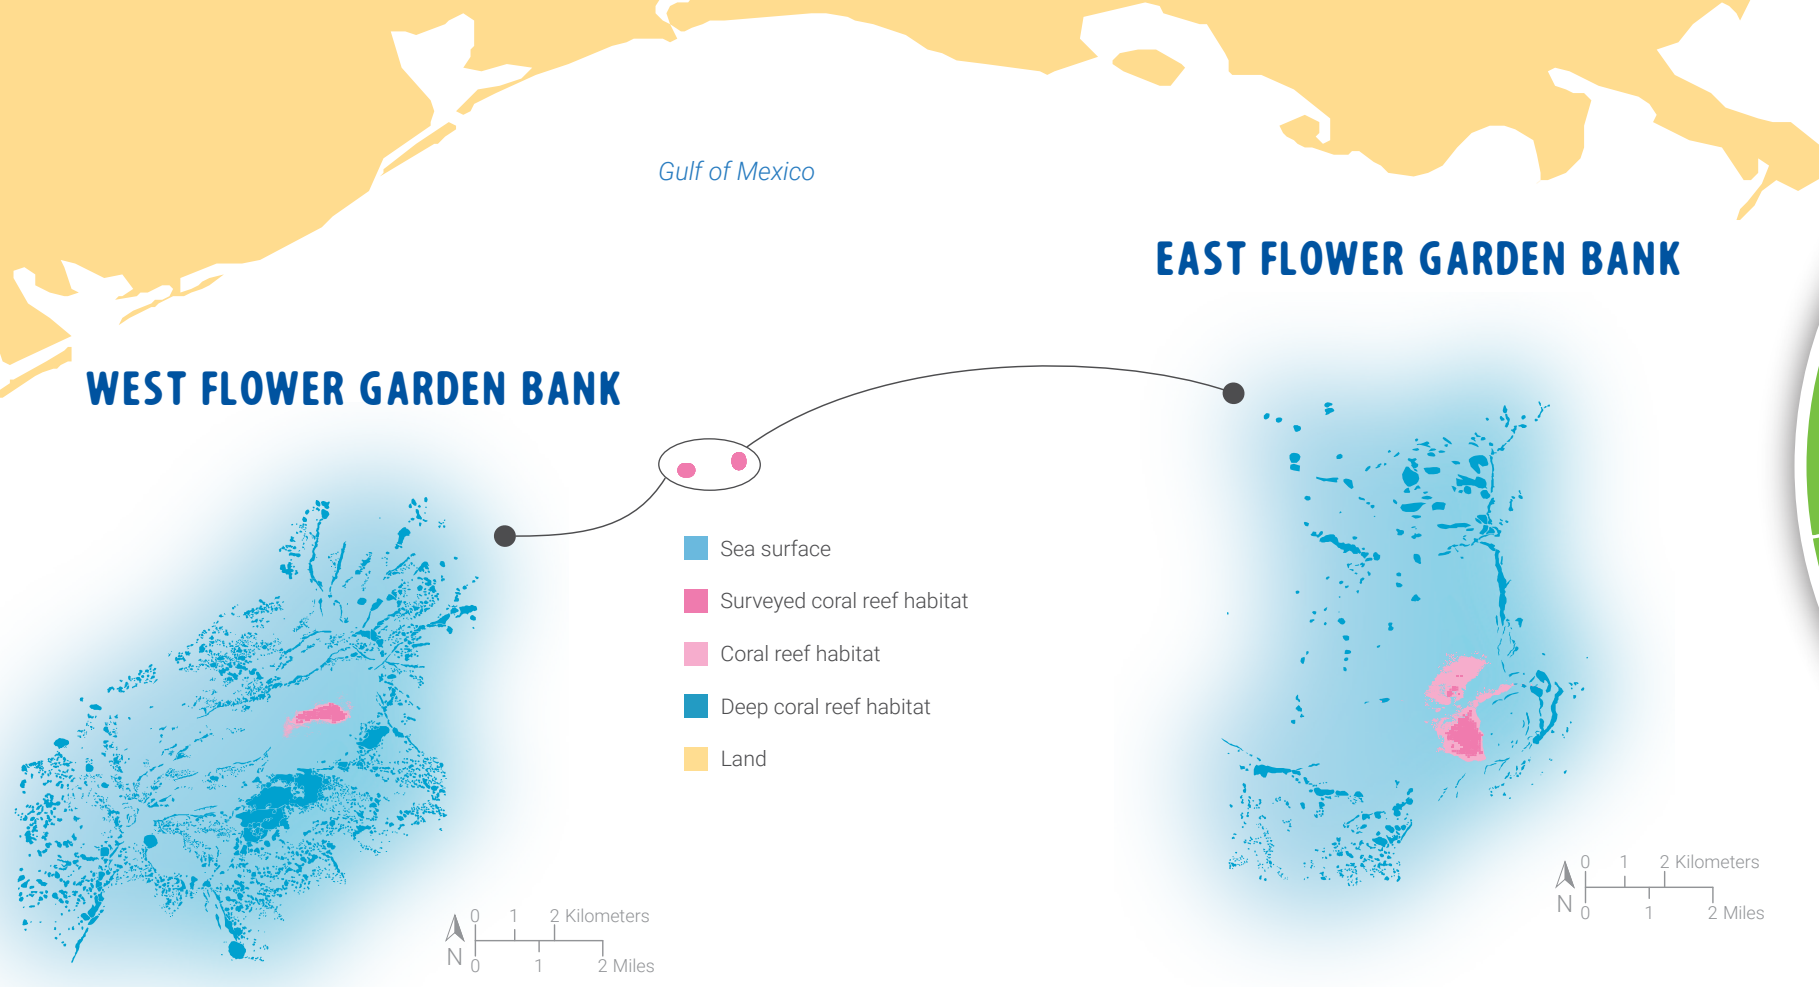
Gulf of Mexico

EAST FLOWER GARDEN BANK

WEST FLOWER GARDEN BANK

Sea surface

Surveyed coral reef habitat

Coral reef habitat

Deep coral reef habitat

Land

N 0 1 2 Kilometers
0 1 2 Miles

N 0 1 2 Kilometers
0 1 2 Miles